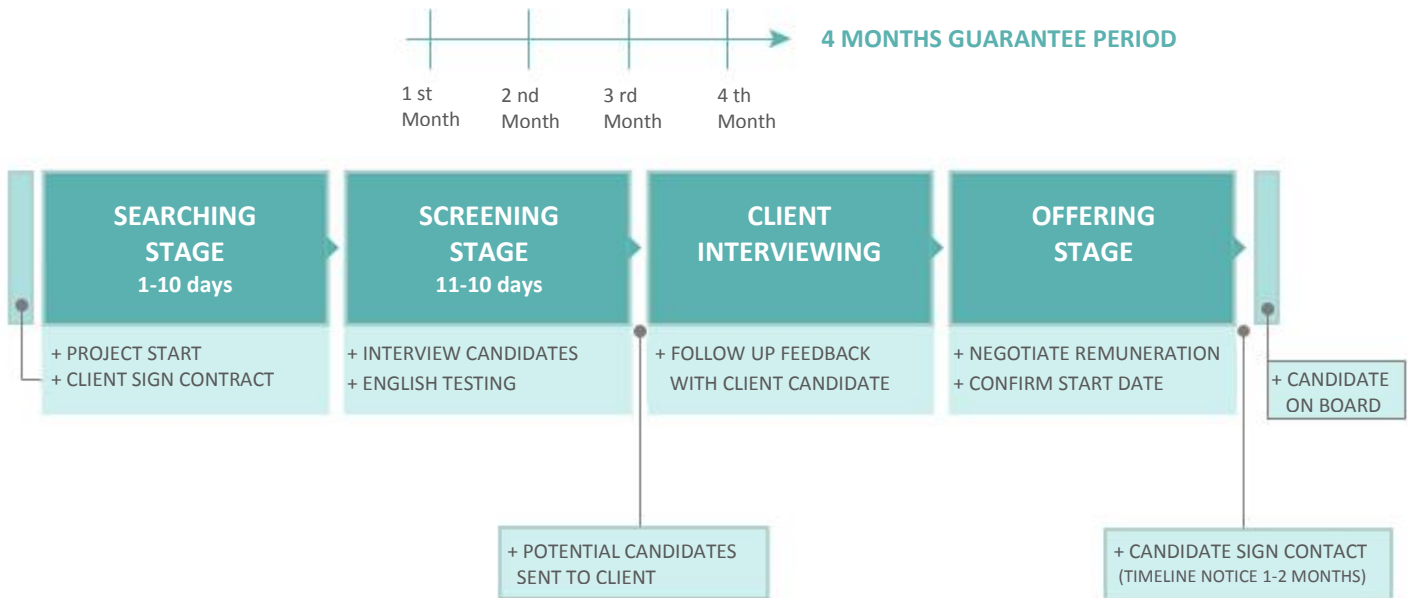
4 MONTHS GUARANTEE PERIOD

1 st Month
2 nd Month
3 rd Month
4 th Month

SEARCHING STAGE
1-10 days

+ PROJECT START
+ CLIENT SIGN CONTRACT

SCREENING STAGE
11-10 days

+ INTERVIEW CANDIDATES
+ ENGLISH TESTING

CLIENT INTERVIEWING

+ FOLLOW UP FEEDBACK WITH CLIENT CANDIDATE

OFFERING STAGE

+ NEGOTIATE REMUNERATION
+ CONFIRM START DATE

+ CANDIDATE ON BOARD

+ POTENTIAL CANDIDATES SENT TO CLIENT

+ CANDIDATE SIGN CONTACT
(TIMELINE NOTICE 1-2 MONTHS)